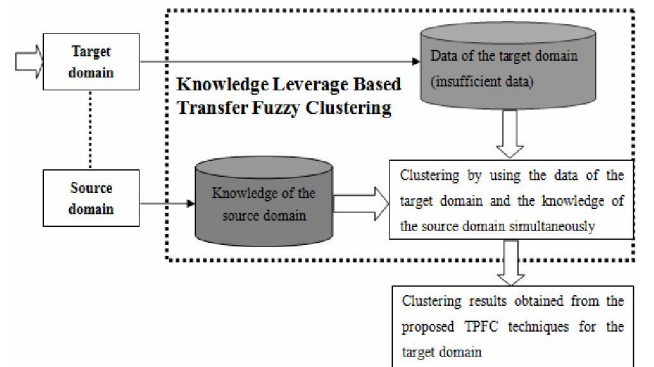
Target domain

Data of the target domain (insufficient data)

Knowledge Leverage Based Transfer Fuzzy Clustering

Source domain

Knowledge of the source domain

Clustering by using the data of the target domain and the knowledge of the source domain simultaneously

Clustering results obtained from the proposed TPFC techniques for the target domain